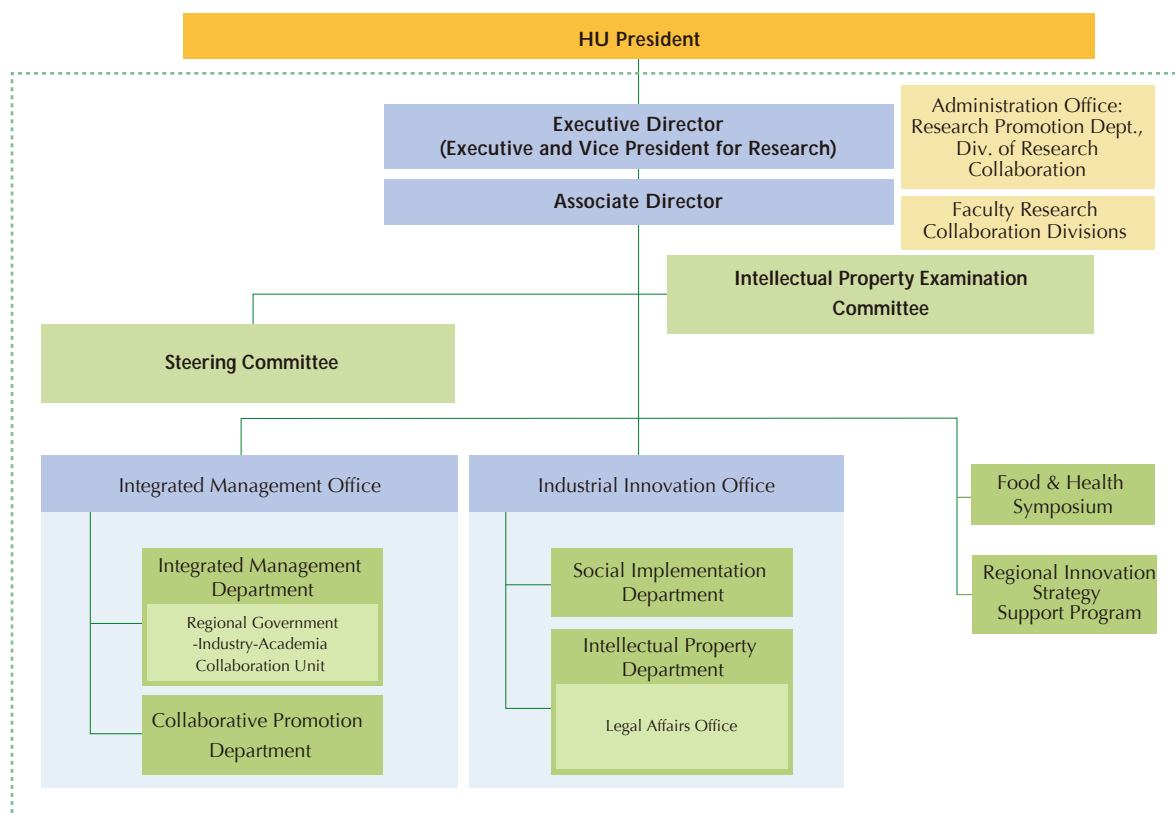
HU President

Executive Director
(Executive and Vice President for Research)

Administration Office: Research Promotion Dept., Div. of Research Collaboration

Associate Director

Faculty Research Collaboration Divisions

Intellectual Property Examination Committee

Steering Committee

Integrated Management Office

Integrated Management Department

Regional Government -Industry-Academia Collaboration Unit

Collaborative Promotion Department

Industrial Innovation Office

Social Implementation Department

Intellectual Property Department

Legal Affairs Office

Food & Health Symposium

Regional Innovation Strategy Support Program